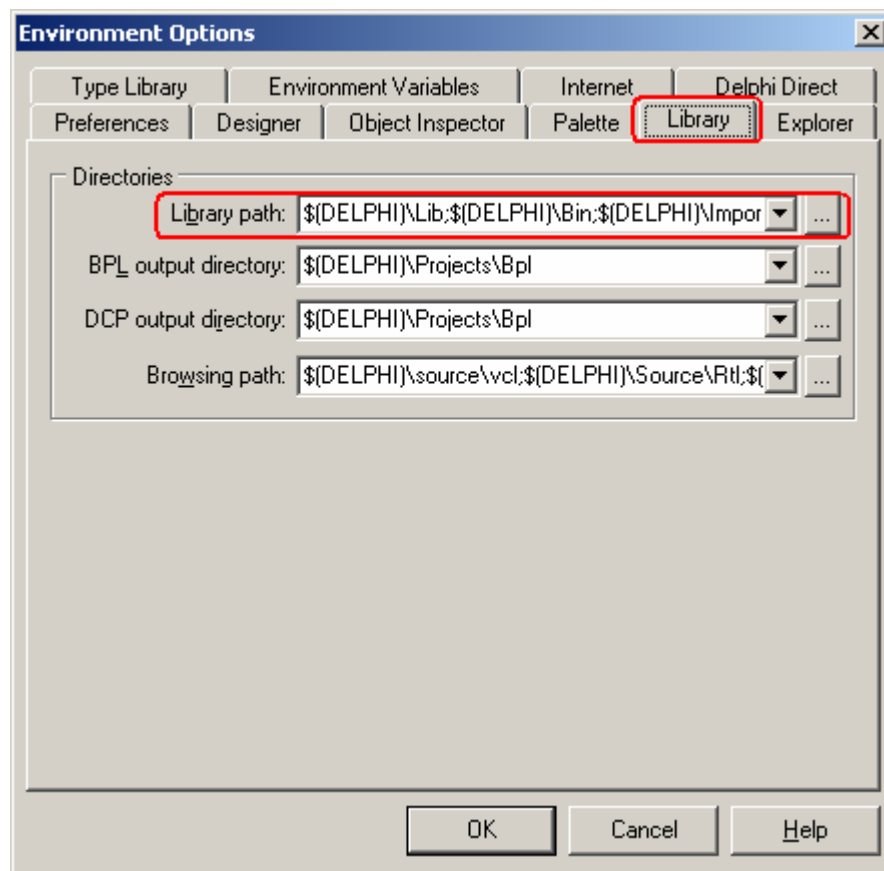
Environment Options

Type Library | Environment Variables | Internet | Delphi Direct
Preferences | Designer | Object Inspector | Palette | Library | Explorer

Directories

Library path: $(DELPHI)\Lib;$(DELPHI)\Bin;$(DELPHI)\Impor ...

BPL output directory: $(DELPHI)\Projects\Bpl ...

DCP output directory: $(DELPHI)\Projects\Bpl ...

Browsing path: $(DELPHI)\source\vcl;$(DELPHI)\Source\Rtl;$( ...

OK | Cancel | Help